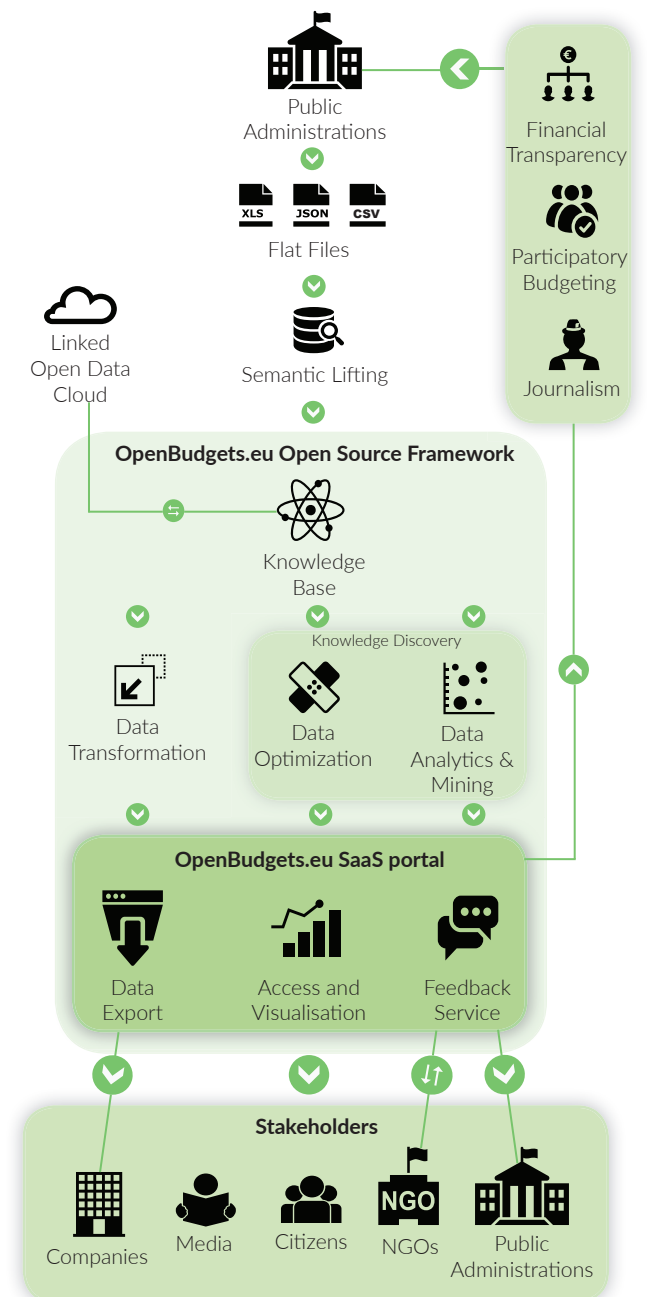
Public Administrations

XLS JSON CSV

Flat Files

Linked Open Data Cloud

Semantic Lifting

Financial Transparency

Participatory Budgeting

Journalism

OpenBudgets.eu Open Source Framework

Knowledge Base

Knowledge Discovery

Data Transformation

Data Optimization

Data Analytics & Mining

OpenBudgets.eu SaaS portal

Data Export

Access and Visualisation

Feedback Service

Stakeholders

Companies

Media

Citizens

NGO

NGOs

Public Administrations